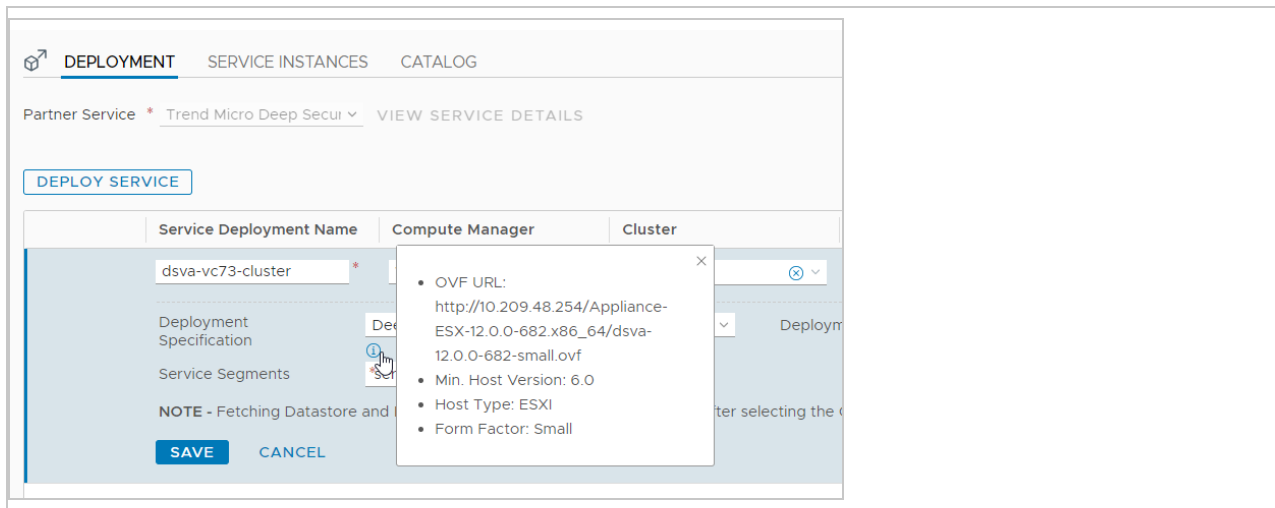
DEPLOYMENT SERVICE INSTANCES CATALOG

Partner Service * Trend Micro Deep Secui VIEW SERVICE DETAILS

DEPLOY SERVICE

| Service Deployment Name | Compute Manager | Cluster |
|---|---|---|
| dsva-vc73-cluster * | | |

Deployment Specification Dee

Deploym

Service Segments Se

NOTE - Fetching Datastore and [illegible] fter selecting the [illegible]

SAVE CANCEL

×

- OVF URL: http://10.209.48.254/Appliance-ESX-12.0.0-682.x86_64/dsva-12.0.0-682-small.ovf
- Min. Host Version: 6.0
- Host Type: ESXI
- Form Factor: Small